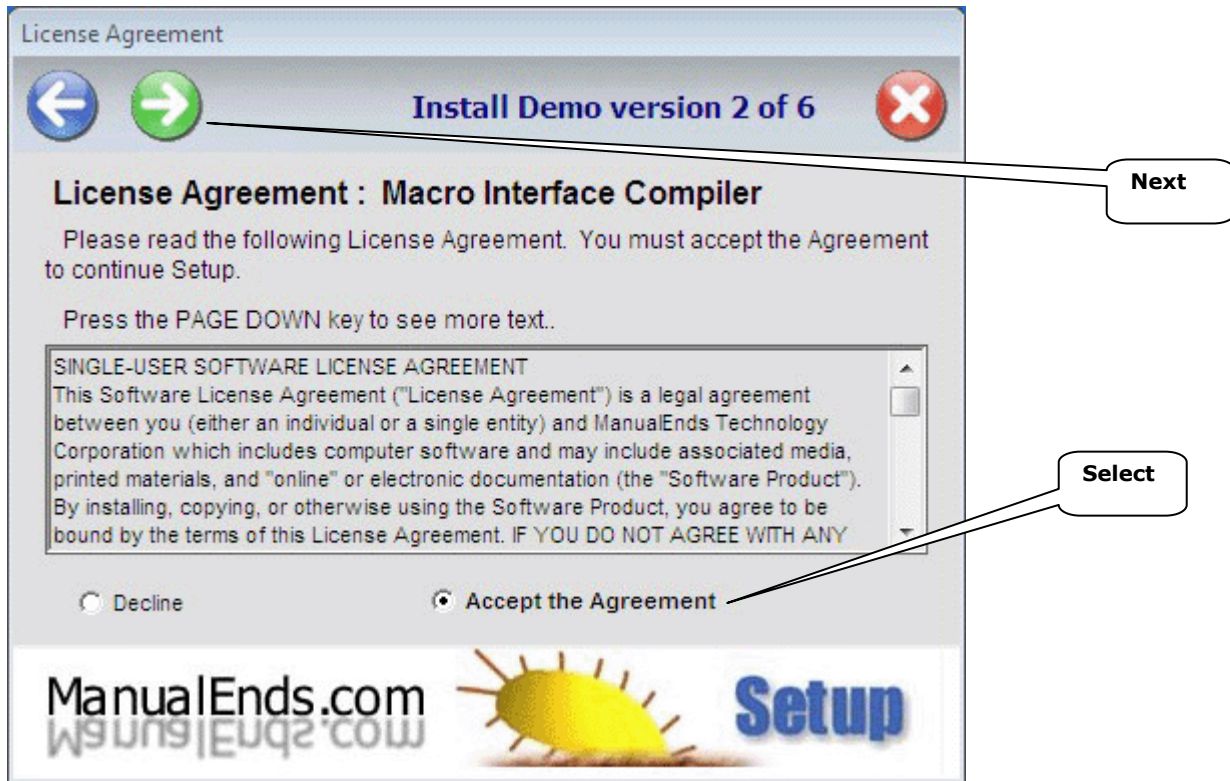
License Agreement

Install Demo version 2 of 6

Next

License Agreement : Macro Interface Compiler

Please read the following License Agreement. You must accept the Agreement to continue Setup.

Press the PAGE DOWN key to see more text..

SINGLE-USER SOFTWARE LICENSE AGREEMENT
This Software License Agreement ("License Agreement") is a legal agreement between you (either an individual or a single entity) and ManualEnds Technology Corporation which includes computer software and may include associated media, printed materials, and "online" or electronic documentation (the "Software Product"). By installing, copying, or otherwise using the Software Product, you agree to be bound by the terms of this License Agreement. IF YOU DO NOT AGREE WITH ANY

Select

Decline

Accept the Agreement

ManualEnds.com

Setup